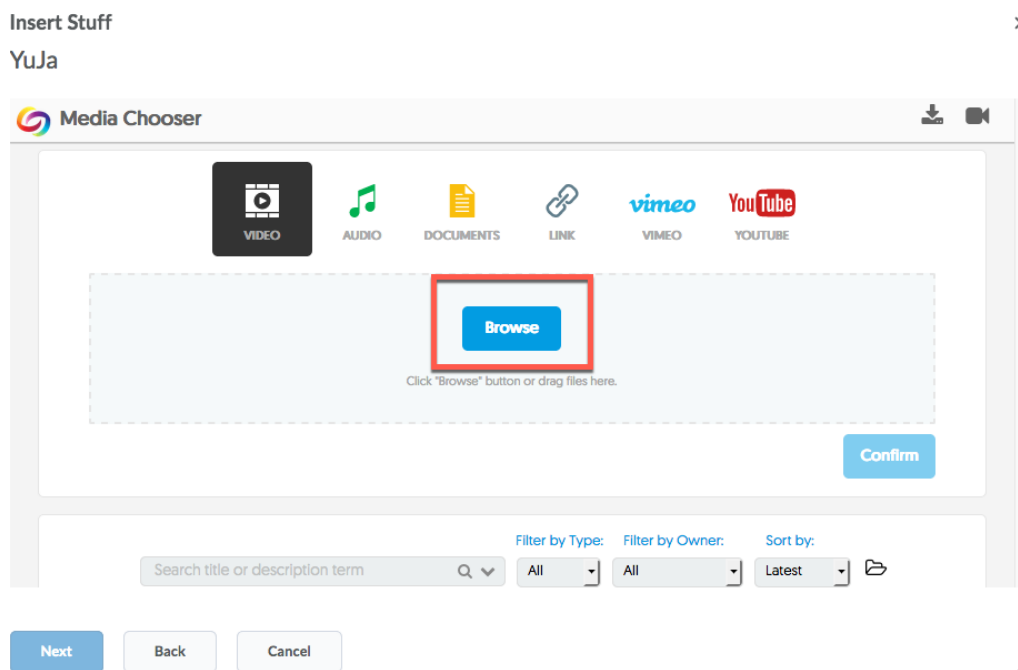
Insert Stuff

YuJa

Media Chooser

VIDEO

AUDIO

DOCUMENTS

LINK

vimeo

VIMEO

YouTube

YOUTUBE

Browse

Click "Browse" button or drag files here.

Confirm

Search title or description term

Filter by Type:

All

Filter by Owner:

All

Sort by:

Latest

Next

Back

Cancel